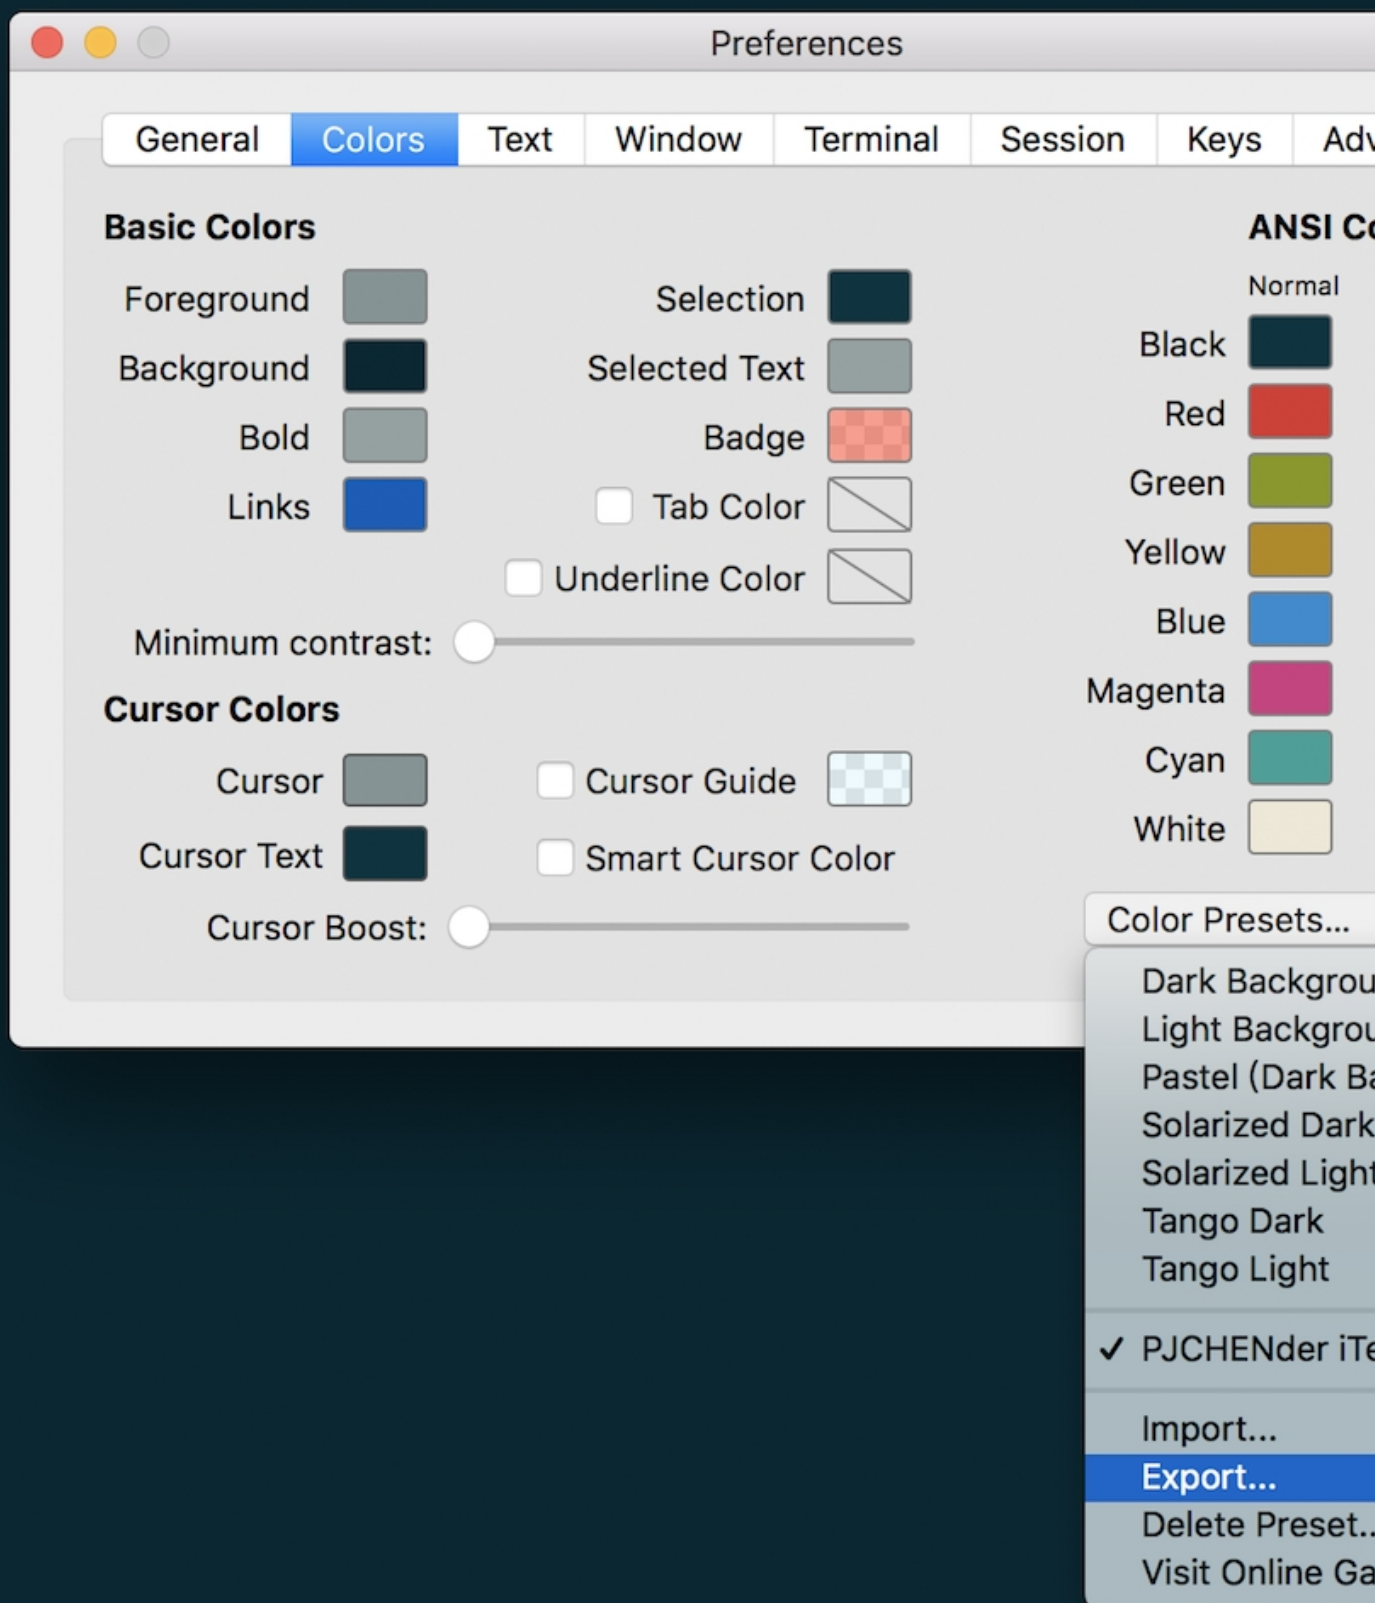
Preferences

General | Colors | Text | Window | Terminal | Session | Keys | Adv

Basic Colors

Foreground
Background
Bold
Links

Selection
Selected Text
Badge
Tab Color
Underline Color

Minimum contrast:

Cursor Colors

Cursor
Cursor Text

Cursor Guide
Smart Cursor Color

Cursor Boost:

ANSI Co

Normal

Black
Red
Green
Yellow
Blue
Magenta
Cyan
White

Color Presets...

Dark Backgrou
Light Backgrou
Pastel (Dark Ba
Solarized Dark
Solarized Light
Tango Dark
Tango Light

✓ PJCHENder iTe

Import...
Export...
Delete Preset..
Visit Online Ga